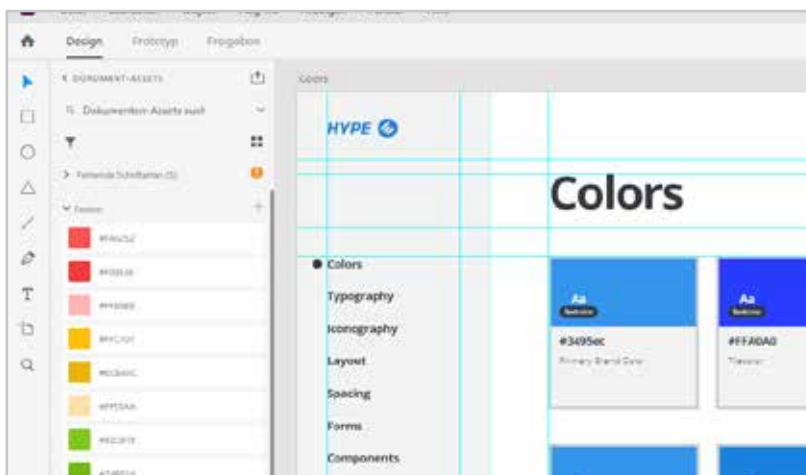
Design Prototyp Freigeben

< DOKUMENT-ASSETS

Dokumentenn-Assets such

> Fehlende Schriftarten (5)

Farben

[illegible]

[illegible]

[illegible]

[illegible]

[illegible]

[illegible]

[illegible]

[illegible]

Colors

HYPE

Colors

Colors

Typography

Iconography

Layout

Spacing

Forms

Components

Aa

#3495ec

Primary Brand Color

Aa

#FFA0A0

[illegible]